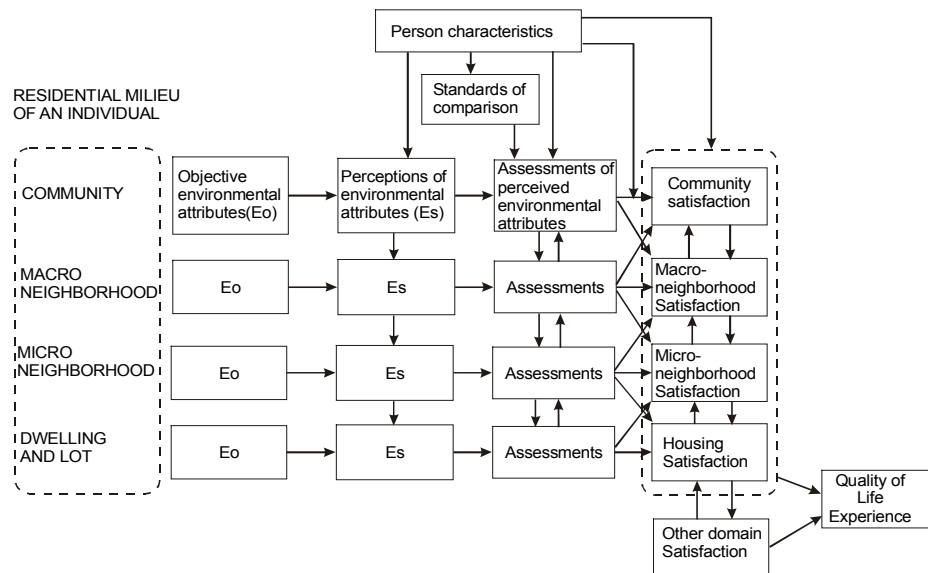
Person characteristics

RESIDENTIAL MILIEU OF AN INDIVIDUAL

Standards of comparison

COMMUNITY

Objective environmental attributes(Eo)

Perceptions of environmental attributes (Es)

Assessments of perceived environmental attributes

Community satisfaction

MACRO NEIGHBORHOOD

Eo

Es

Assessments

Macro-neighborhood Satisfaction

MICRO NEIGHBORHOOD

Eo

Es

Assessments

Micro-neighborhood Satisfaction

DWELLING AND LOT

Eo

Es

Assessments

Housing Satisfaction

Quality of Life Experience

Other domain Satisfaction